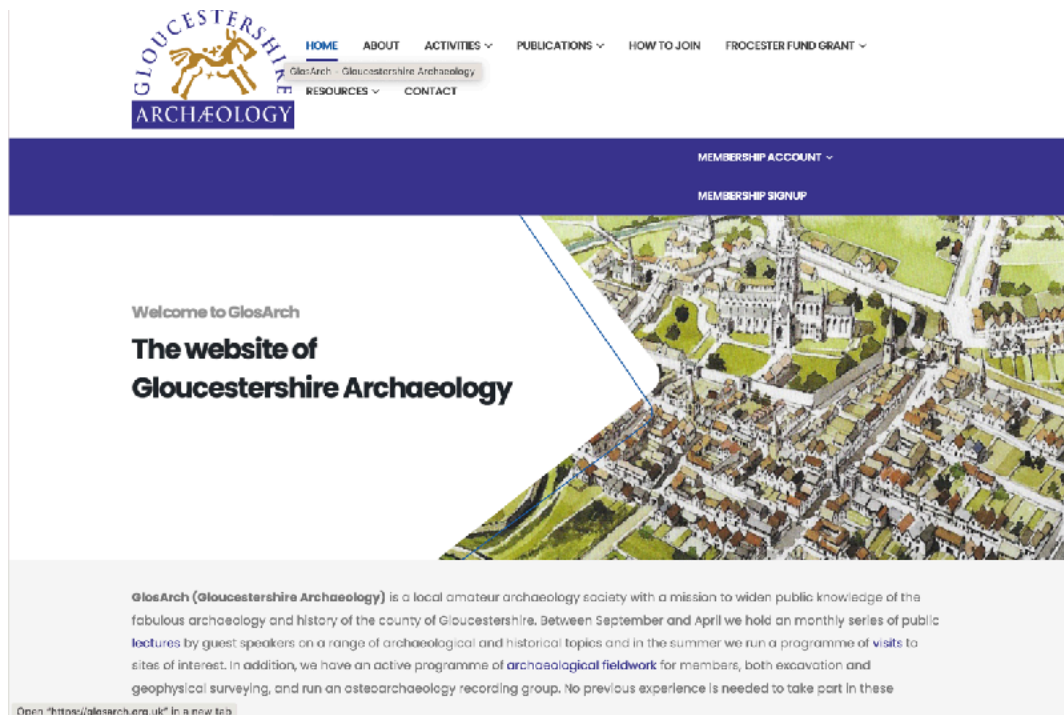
GLOUCESTERSHIRE
ARCHÆOLOGY

HOME ABOUT ACTIVITIES PUBLICATIONS HOW TO JOIN FROCESTER FUND GRANT

GlosArch - Gloucestershire Archaeology

RESOURCES CONTACT

MEMBERSHIP ACCOUNT

MEMBERSHIP SIGNUP

Welcome to GlosArch

The website of Gloucestershire Archaeology

GlosArch (Gloucestershire Archaeology) is a local amateur archaeology society with a mission to widen public knowledge of the fabulous archaeology and history of the county of Gloucestershire. Between September and April we hold an monthly series of public lectures by guest speakers on a range of archaeological and historical topics and in the summer we run a programme of visits to sites of interest. In addition, we have an active programme of archaeological fieldwork for members, both excavation and geophysical surveying, and run an osteoarchaeology recording group. No previous experience is needed to take part in these

Open "https://glosarch.org.uk" in a new tab